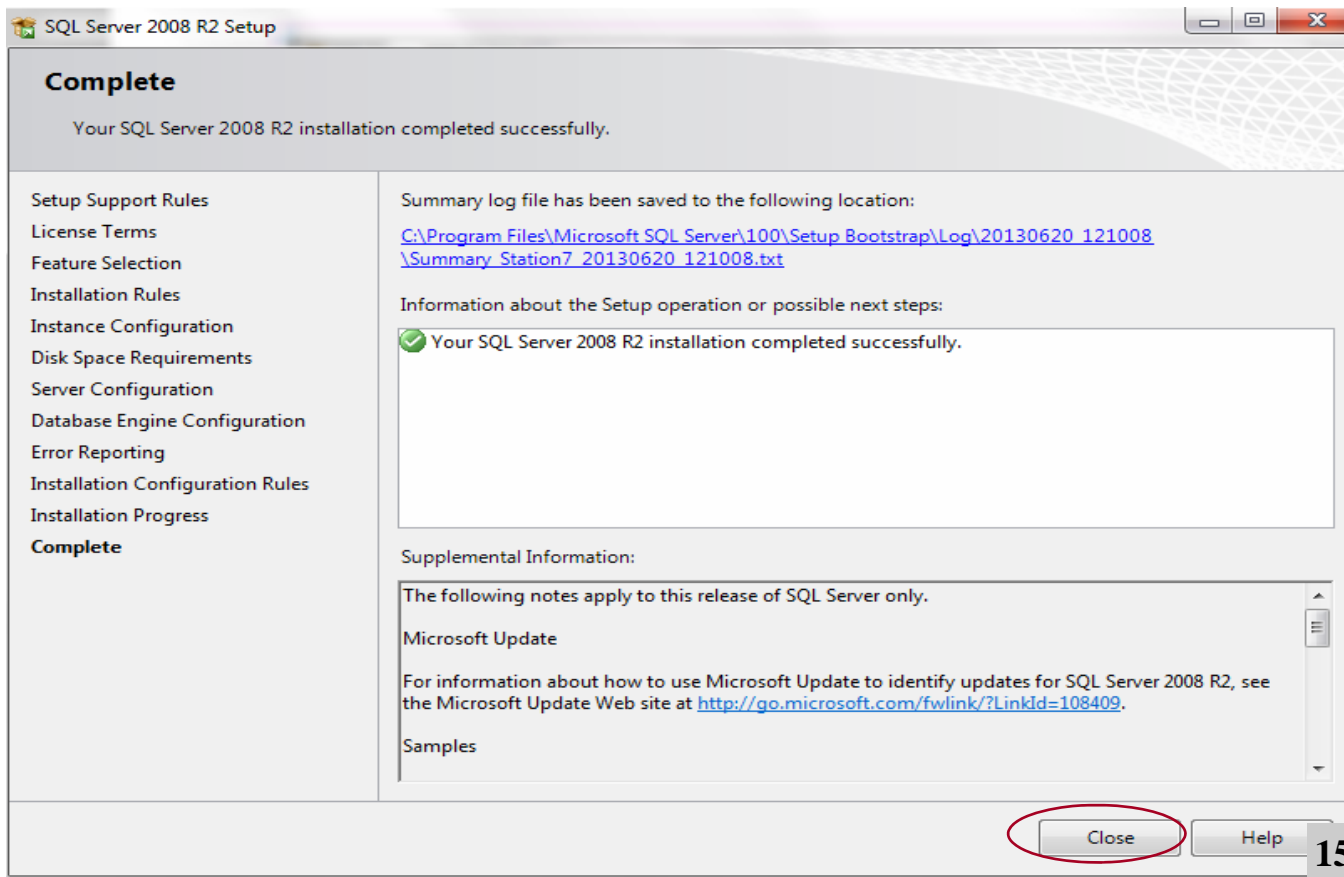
SQL Server 2008 R2 Setup

Complete

Your SQL Server 2008 R2 installation completed successfully.

Setup Support Rules
License Terms
Feature Selection
Installation Rules
Instance Configuration
Disk Space Requirements
Server Configuration
Database Engine Configuration
Error Reporting
Installation Configuration Rules
Installation Progress
Complete

Summary log file has been saved to the following location:

C:\Program Files\Microsoft SQL Server\100\Setup Bootstrap\Log\20130620_121008\Summary_Station7_20130620_121008.txt

Information about the Setup operation or possible next steps:

Your SQL Server 2008 R2 installation completed successfully.

Supplemental Information:

The following notes apply to this release of SQL Server only.

Microsoft Update

For information about how to use Microsoft Update to identify updates for SQL Server 2008 R2, see the Microsoft Update Web site at http://go.microsoft.com/fwlink/?LinkId=108409.

Samples

Close
Help
15